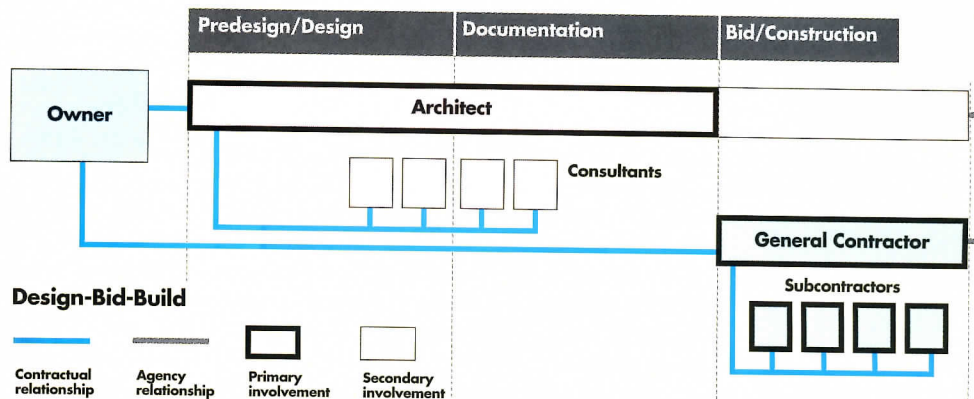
Predesign/Design

Documentation

Bid/Construction

Owner

Architect

Consultants

General Contractor

Subcontractors

Design-Bid-Build

Contractual relationship

Agency relationship

Primary involvement

Secondary involvement